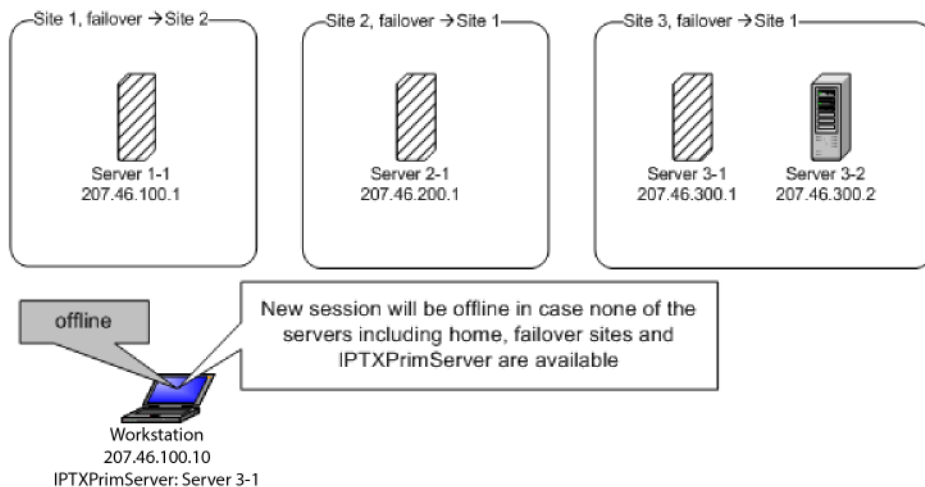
Site 1, failover → Site 2

Server 1-1
207.46.100.1

Site 2, failover → Site 1

Server 2-1
207.46.200.1

Site 3, failover → Site 1

Server 3-1
207.46.300.1

Server 3-2
207.46.300.2

offline

New session will be offline in case none of the servers including home, failover sites and IPTXPrimServer are available

Workstation
207.46.100.10
IPTXPrimServer: Server 3-1